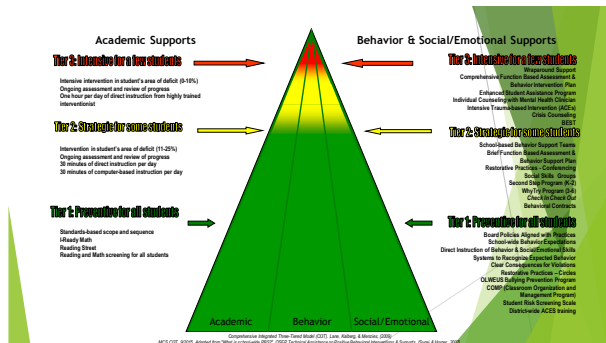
Academic Supports

Behavior & Social/Emotional Supports

Tier 3: Intensive for a few students

Intensive intervention in student's area of deficit (0-10%)
Ongoing assessment and review of progress
One hour per day of direct instruction from highly trained interventionist

Tier 2: Strategic for some students

Intervention in student's area of deficit (11-25%)
Ongoing assessment and review of progress
30 minutes of direct instruction per day
30 minutes of computer-based instruction per day

Tier 1: Preventive for all students

Standards-based scope and sequence
i-Ready Math
Reading Street
Reading and Math screening for all students

Tier 3: Intensive for a few students

Wraparound Support
Comprehensive Function Based Assessment &
Behavior Intervention Plan
Enhanced Student Assistance Program
Individual Counseling with Mental Health Clinician
Intensive Trauma-based Intervention (ACEs)
Crisis Counseling
BEST

Tier 2: Strategic for some students

School-based Behavior Support Teams
Brief Function Based Assessment &
Behavior Support Plan
Restorative Practices – Conferencing
Social Skills Groups
Second Step Program (K-3)
WhyTry Program (3-8)
Check In Check Out
Behavioral Contracts

Tier 1: Preventive for all students

Board Policies Aligned with Practices
School-wide Behavior Expectations
Direct Instruction of Behavior & Social/Emotional Skills
Systems to Recognize Expected Behavior
Clear Consequences for Violations
Restorative Practices – Circles
OLWEUS Bullying Prevention Program
COMP (Classroom Organization and Management Program)
Student Risk Screening Scale
District-wide ACES training

Academic

Behavior

Social/Emotional

Comprehensive Integrated Three-Tiered Model (CI3T). Lane, Kalberg, & Menzies, (2009)
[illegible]